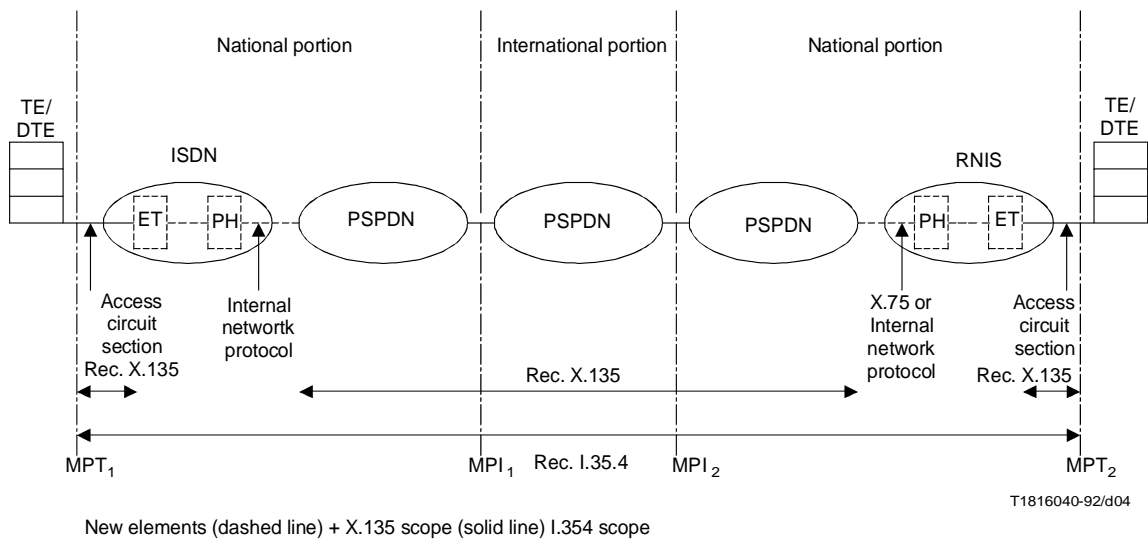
National portion

International portion

National portion

TE/ DTE

ISDN

ET

PH

PSPDN

PSPDN

PSPDN

RNIS

PH

ET

TE/ DTE

Access circuit section Rec. X.135

Internal networtk protocol

Rec. X.135

X.75 or Internal network protocol

Access circuit section Rec. X.135

$MPT_1$

$MPI_1$

Rec. I.35.4

$MPI_2$

$MPT_2$

T1816040-92/d04

New elements (dashed line) + X.135 scope (solid line) I.354 scope